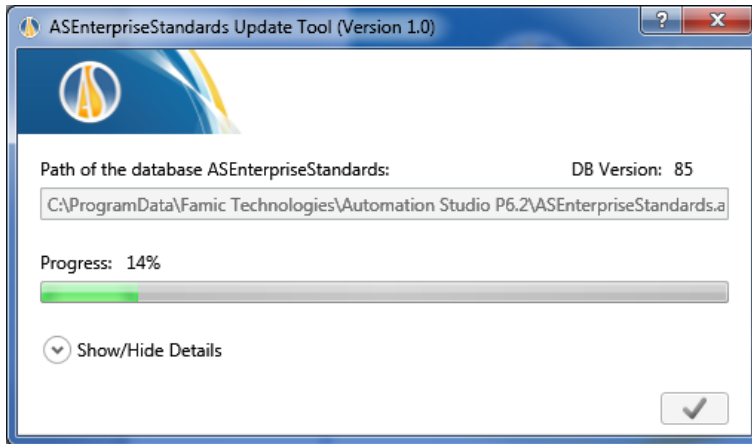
ASEnterpriseStandards Update Tool (Version 1.0)

?

X

Path of the database ASEnterpriseStandards:

DB Version: 85

C:\ProgramData\Famic Technologies\Automation Studio P6.2\ASEnterpriseStandards.a

Progress: 14%

Show/Hide Details

✓